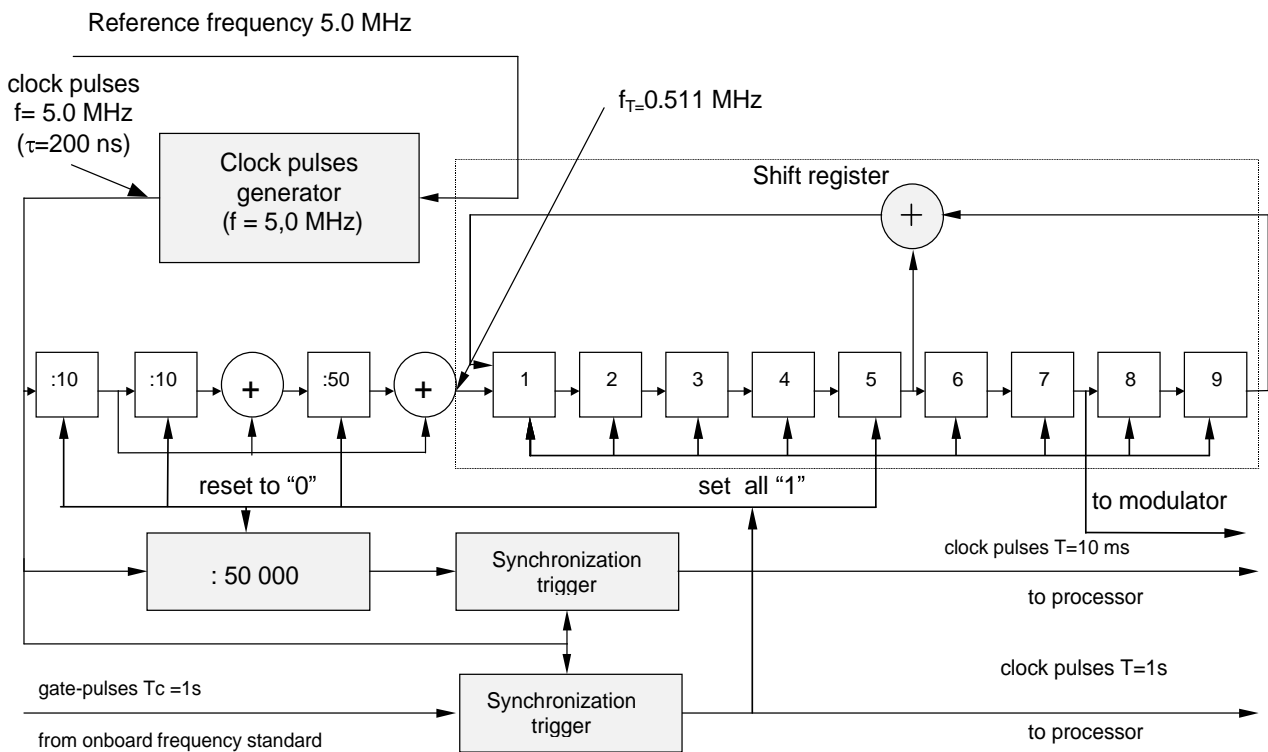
Reference frequency 5.0 MHz

clock pulses
f= 5.0 MHz
($\tau$=200 ns)

Clock pulses generator
(f = 5,0 MHz)

$f_{T=}$0.511 MHz

Shift register

$+$

:10

:10

+

:50

+

1

2

3

4

5

6

7

8

9

reset to “0”

set all “1”

to modulator

: 50 000

Synchronization trigger

clock pulses T=10 ms

to processor

clock pulses T=1s

gate-pulses Tc =1s

Synchronization trigger

from onboard frequency standard

to processor